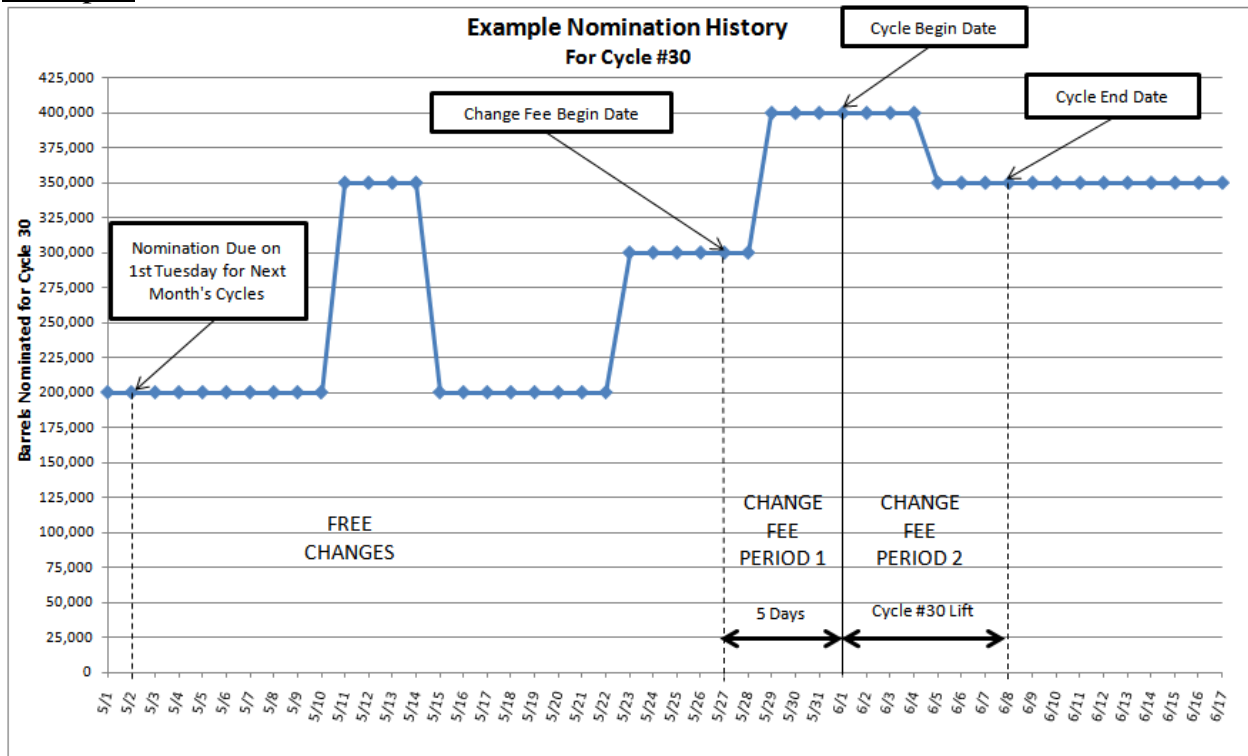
Example Nomination History
For Cycle #30

Cycle Begin Date

Change Fee Begin Date

Cycle End Date

Nomination Due on 1st Tuesday for Next Month's Cycles

Barrels Nominated for Cycle 30

425,000
400,000
375,000
350,000
325,000
300,000
275,000
250,000
225,000
200,000
175,000
150,000
125,000
100,000
75,000
50,000
25,000
0

FREE CHANGES

CHANGE FEE PERIOD 1

CHANGE FEE PERIOD 2

5 Days

Cycle #30 Lift

5/1 5/2 5/3 5/4 5/5 5/6 5/7 5/8 5/9 5/10 5/11 5/12 5/13 5/14 5/15 5/16 5/17 5/18 5/19 5/20 5/21 5/22 5/23 5/24 5/25 5/26 5/27 5/28 5/29 5/30 5/31 6/1 6/2 6/3 6/4 6/5 6/6 6/7 6/8 6/9 6/10 6/11 6/12 6/13 6/14 6/15 6/16 6/17